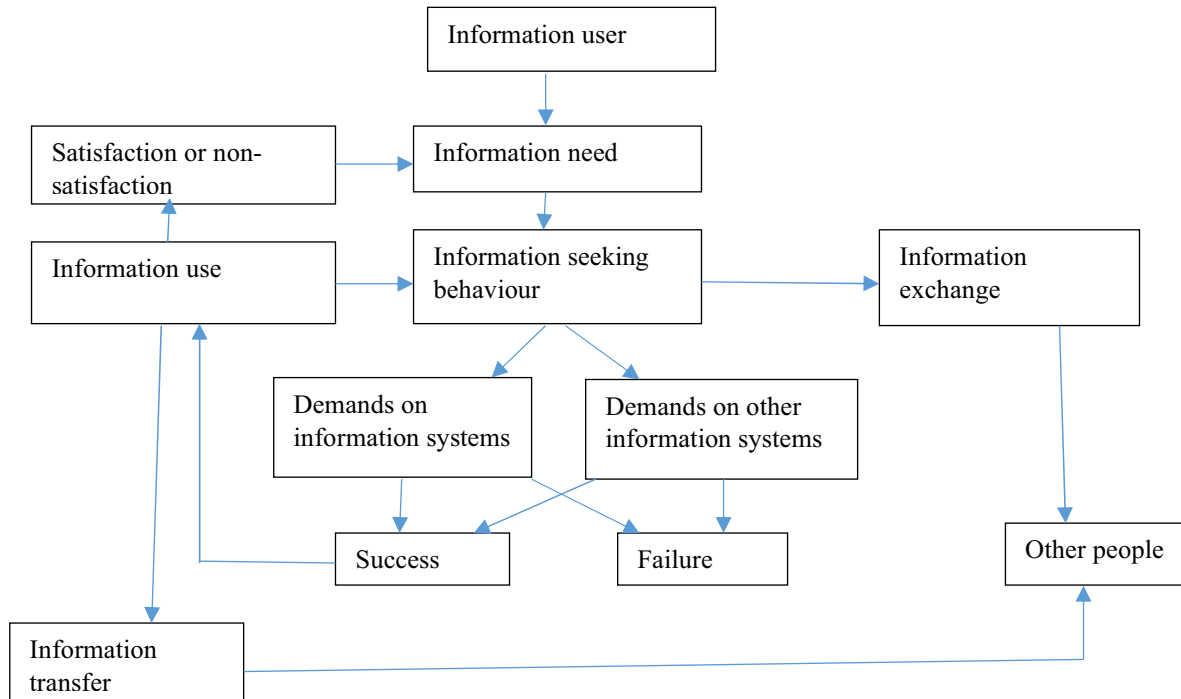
Information user

Satisfaction or non-satisfaction

Information need

Information use

Information seeking behaviour

Information exchange

Demands on information systems

Demands on other information systems

Success

Failure

Other people

Information transfer